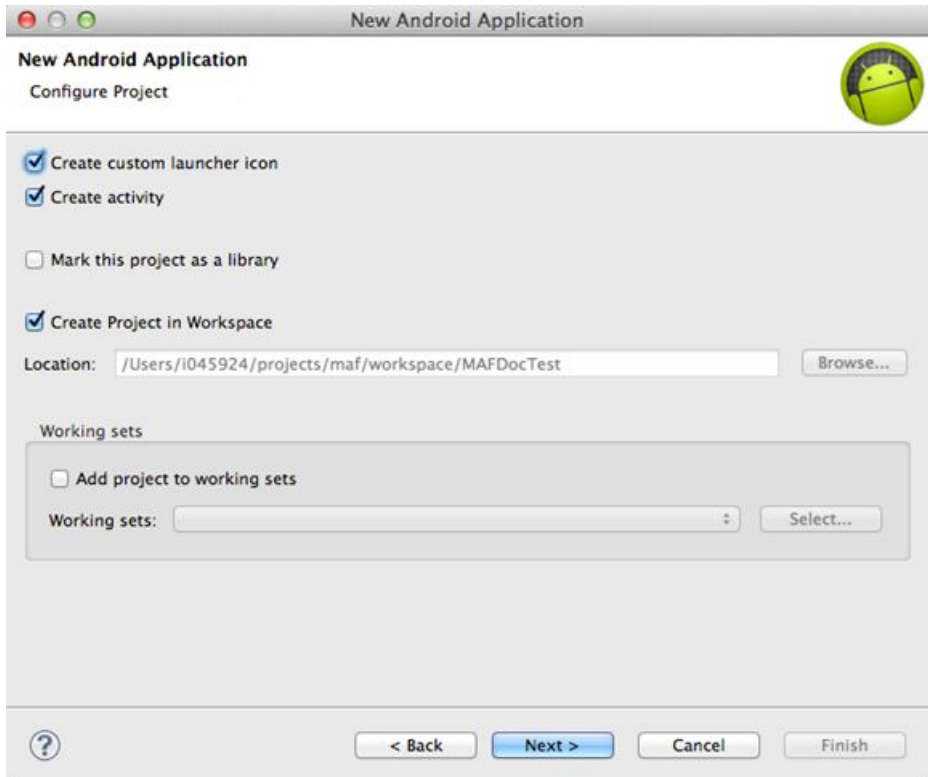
New Android Application

New Android Application
Configure Project

Create custom launcher icon
Create activity

Mark this project as a library

Create Project in Workspace

Location: /Users/i045924/projects/maf/workspace/MAFDocTest Browse...

Working sets

Add project to working sets

Working sets: Select...

?

< Back Next > Cancel Finish